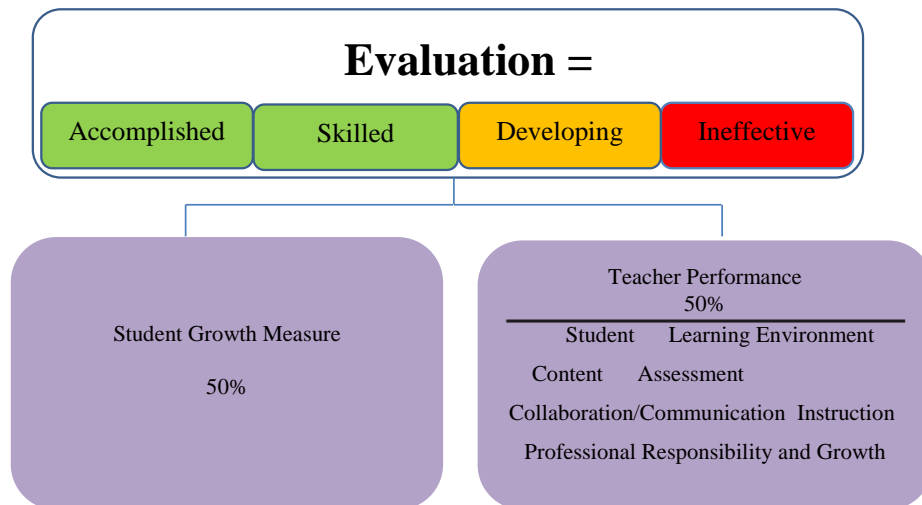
Evaluation =

Accomplished

Skilled

Developing

Ineffective

Student Growth Measure

50%

Teacher Performance
50%

Student Learning Environment

Content Assessment

Collaboration/Communication Instruction

Professional Responsibility and Growth